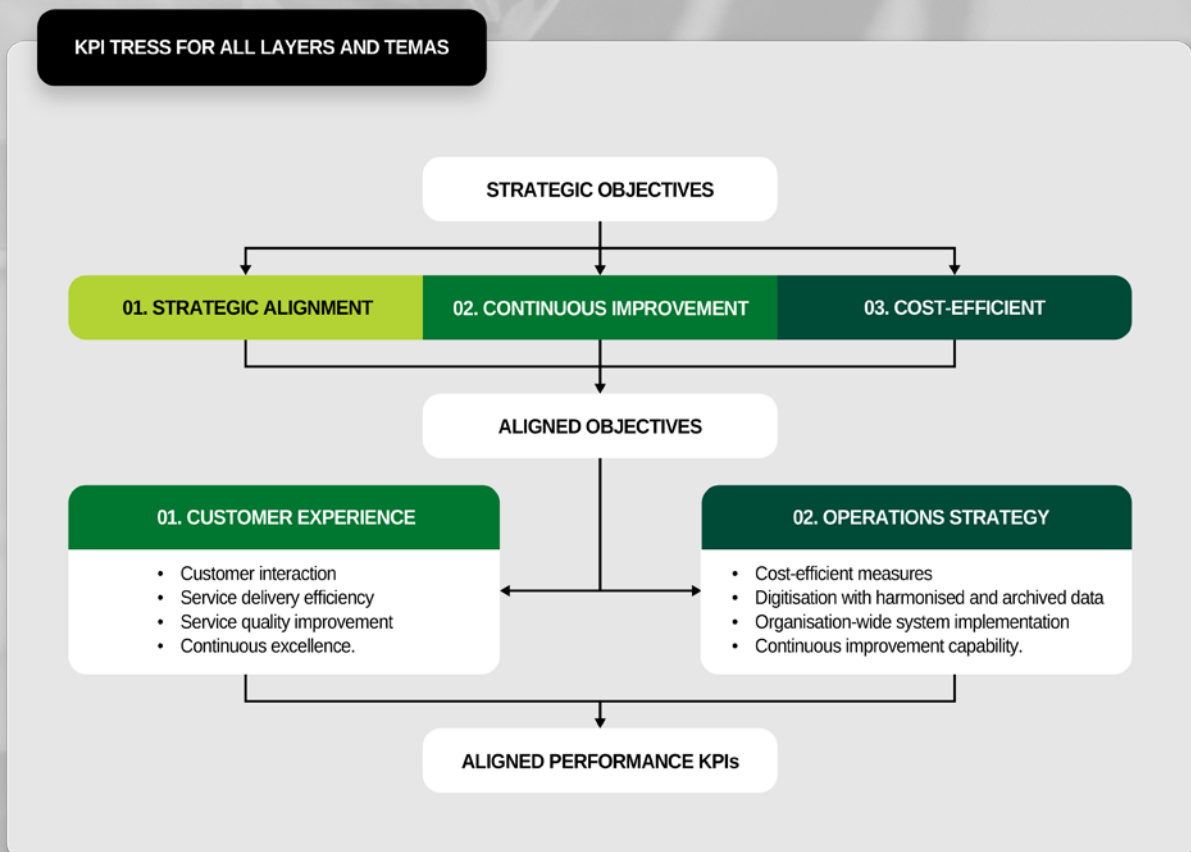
KPI TRESS FOR ALL LAYERS AND TEMAS

STRATEGIC OBJECTIVES

01. STRATEGIC ALIGNMENT

02. CONTINUOUS IMPROVEMENT

03. COST-EFFICIENT

ALIGNED OBJECTIVES

01. CUSTOMER EXPERIENCE

- Customer interaction
- Service delivery efficiency
- Service quality improvement
- Continuous excellence.

02. OPERATIONS STRATEGY

- Cost-efficient measures
- Digitisation with harmonised and archived data
- Organisation-wide system implementation
- Continuous improvement capability.

ALIGNED PERFORMANCE KPIs